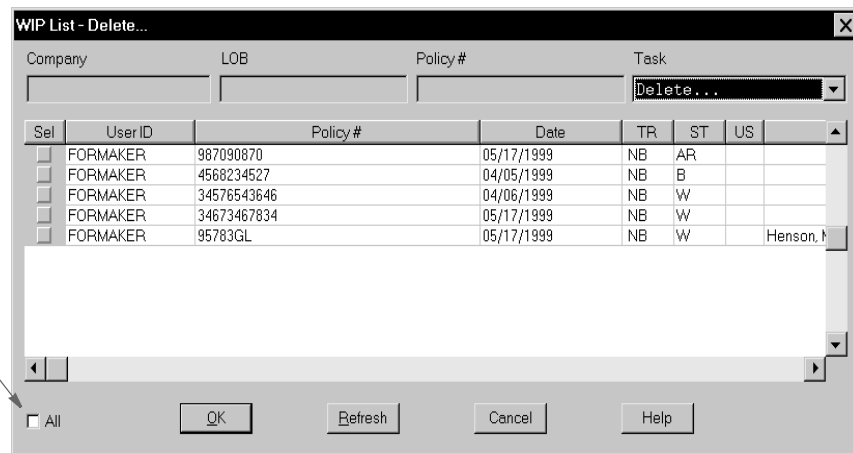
WIP List - Delete...

Company

LOB

Policy #

Task

Delete...

| Sel | User ID | Policy # | Date | TR | ST | US | |
|---|---|---|---|---|---|---|---|
| | FORMAKER | 987090870 | 05/17/1999 | NB | AR | | |
| | FORMAKER | 4568234527 | 04/05/1999 | NB | B | | |
| | FORMAKER | 34576543646 | 04/06/1999 | NB | W | | |
| | FORMAKER | 34673467834 | 05/17/1999 | NB | W | | |
| | FORMAKER | 95783GL | 05/17/1999 | NB | W | | Henson, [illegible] |

All

OK

Refresh

Cancel

Help